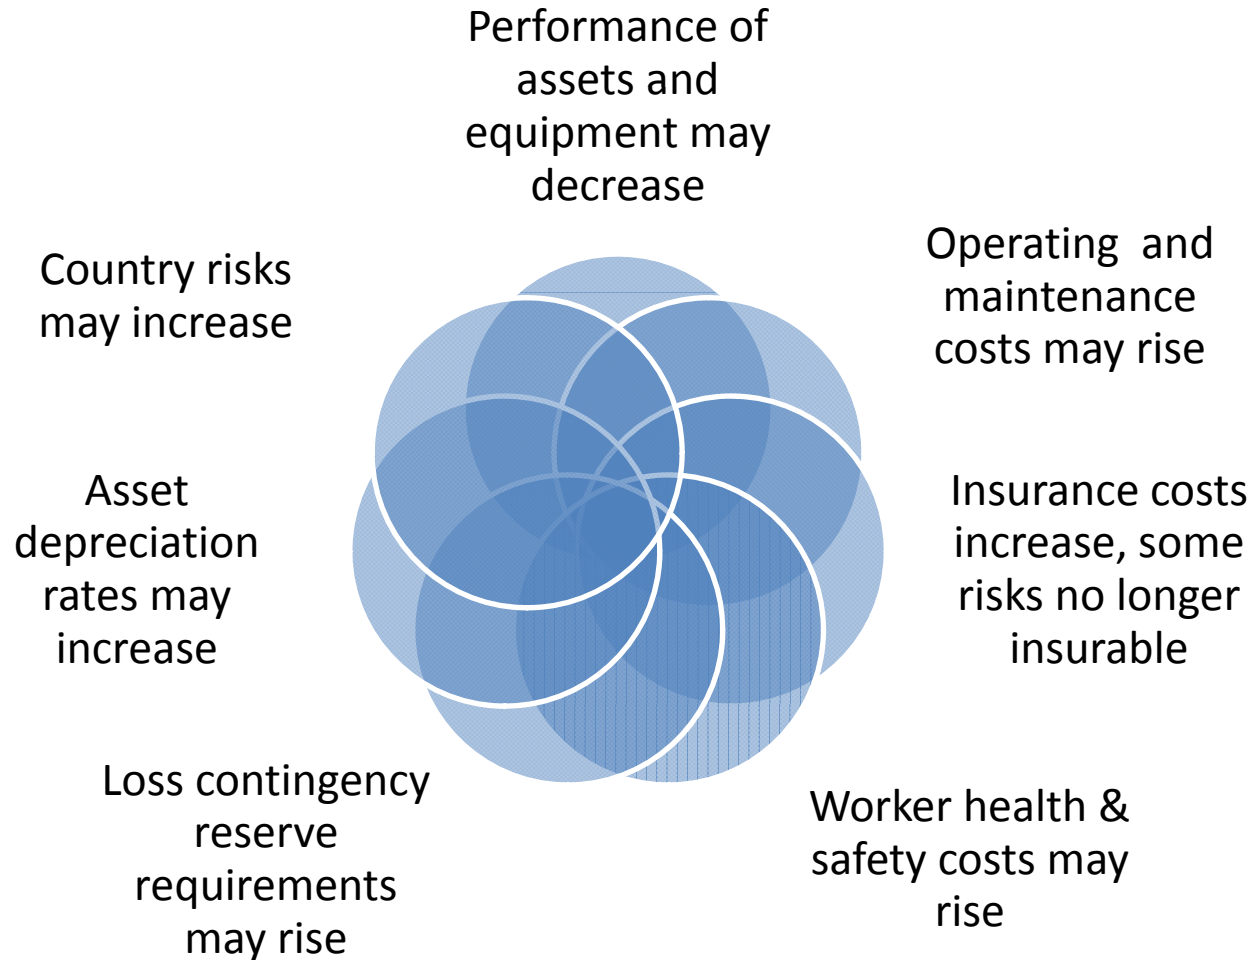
Performance of assets and equipment may decrease

Operating and maintenance costs may rise

Insurance costs increase, some risks no longer insurable

Worker health & safety costs may rise

Loss contingency reserve requirements may rise

Asset depreciation rates may increase

Country risks may increase